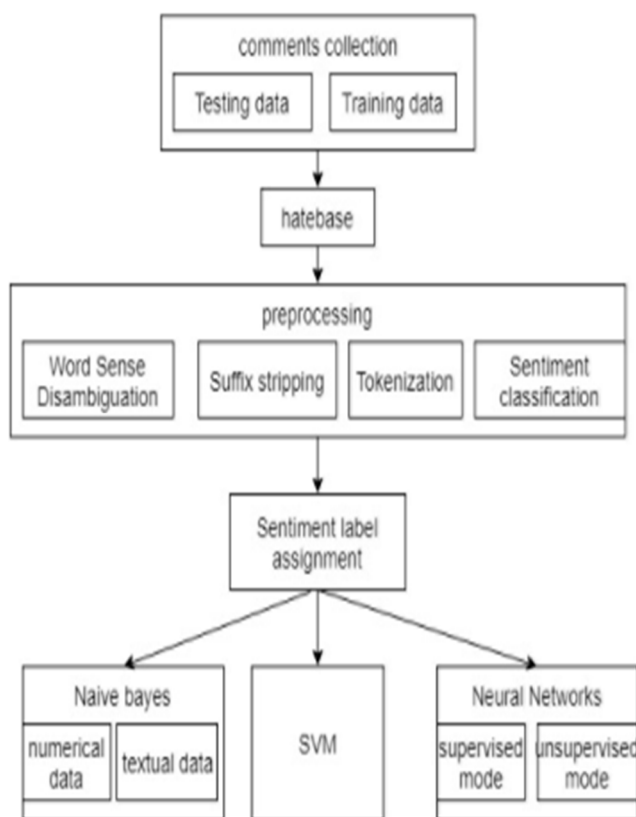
comments collection

Testing data

Training data

hatebase

preprocessing

Word Sense Disambiguation

Suffix stripping

Tokenization

Sentiment classification

Sentiment label assignment

Naive bayes

numerical data

textual data

SVM

Neural Networks

supervised mode

unsupervised mode